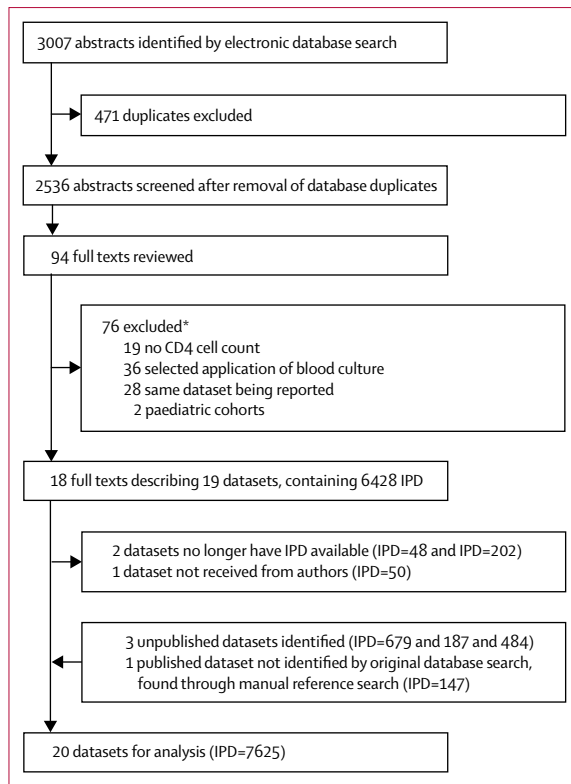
3007 abstracts identified by electronic database search

471 duplicates excluded

2536 abstracts screened after removal of database duplicates

94 full texts reviewed

76 excluded*
19 no CD4 cell count
36 selected application of blood culture
28 same dataset being reported
2 paediatric cohorts

18 full texts describing 19 datasets, containing 6428 IPD

2 datasets no longer have IPD available (IPD=48 and IPD=202)
1 dataset not received from authors (IPD=50)

3 unpublished datasets identified (IPD=679 and 187 and 484)
1 published dataset not identified by original database search, found through manual reference search (IPD=147)

20 datasets for analysis (IPD=7625)